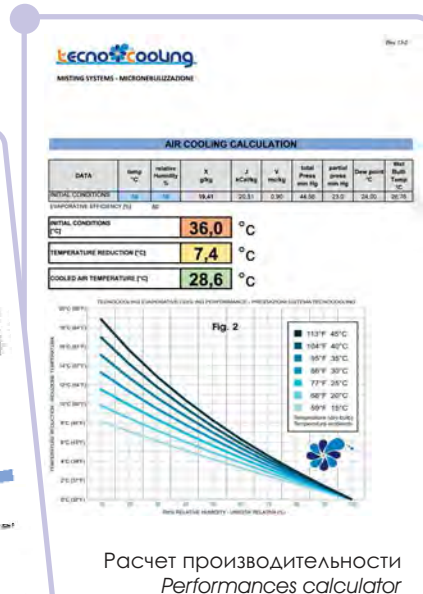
tecnocooling

MISTING SYSTEMS - MICRONEBULIZZAZIONE

AIR COOLING CALCULATION

| DATA | temp °C | relative Humidity % | x g/kg | J KCal/kg | V m³/kg | total Press mm Hg | partial press mm Hg | Dew point °C | Wet Bulb Temp °C |
|---|---|---|---|---|---|---|---|---|---|
| INITIAL CONDITIONS | 36 | 50 | 19,41 | 20,51 | 0,90 | 44,56 | 23,0 | 24,05 | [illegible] |

EVAPORATIVE EFFICIENCY [%] 80

INITIAL CONDITIONS [°C] 36,0 °C

TEMPERATURE REDUCTION [°C] 7,4 °C

COOLED AIR TEMPERATURE [°C] 28,6 °C

TECNOCOOLING EVAPORATIVE COOLING PERFORMANCE - PRESTAZIONI SISTEMA TECNOCOOLING

Fig. 2

113°F 45°C
104°F 40°C
95°F 35°C
86°F 30°C
77°F 25°C
68°F 20°C
59°F 15°C
Temperature dry bulb
Temperatura ambiente

20°C (68°F)
18°C (64°F)
16°C (61°F)
14°C (57°F)
12°C (54°F)
10°C (50°F)
8°C (46°F)
6°C (43°F)
4°C (39°F)
2°C (35°F)
0°C (32°F)

TEMPERATURE REDUCTION - RIDUZIONE TEMPERATURA

RH% RELATIVE HUMIDITY - UMIDITA' RELATIVA (%)

Расчет производительности
Performances calculator